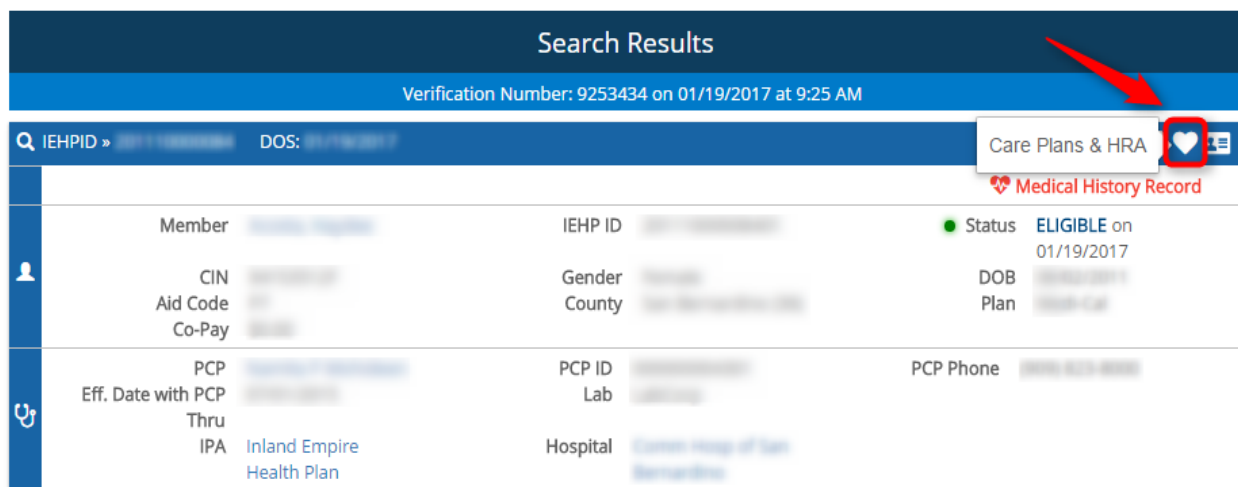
Search Results

Verification Number: 9253434 on 01/19/2017 at 9:25 AM

IEHPID » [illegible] DOS: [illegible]

Care Plans & HRA

Medical History Record

Member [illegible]
IEHP ID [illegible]
Status ELIGIBLE on 01/19/2017
CIN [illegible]
Gender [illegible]
DOB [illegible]
Aid Code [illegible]
County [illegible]
Plan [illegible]
Co-Pay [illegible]

PCP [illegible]
PCP ID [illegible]
PCP Phone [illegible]
Eff. Date with PCP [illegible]
Lab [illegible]
Thru
IPA Inland Empire Health Plan
Hospital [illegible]